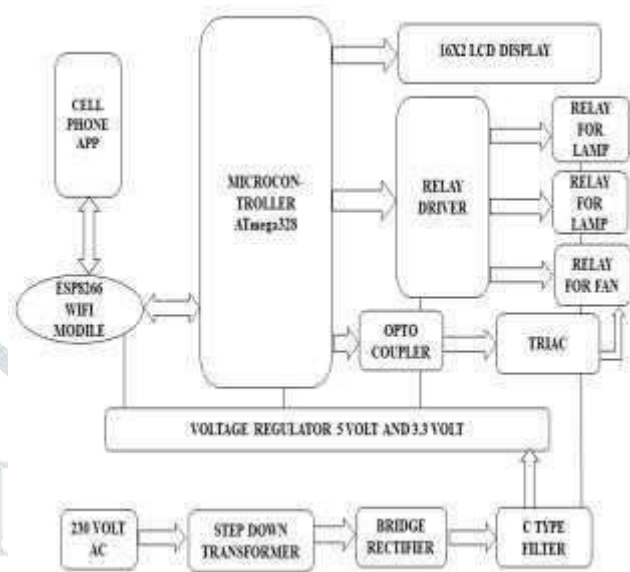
16X2 LCD DISPLAY

CELL PHONE APP

MICROCONTROLLER ATmega328

RELAY DRIVER

RELAY FOR LAMP

RELAY FOR LAMP

RELAY FOR FAN

ESP8266 WIFI MODULE

OPTO COUPLER

TRIAC

VOLTAGE REGULATOR 5 VOLT AND 3.3 VOLT

230 VOLT AC

STEP DOWN TRANSFORMER

BRIDGE RECTIFIER

C TYPE FILTER